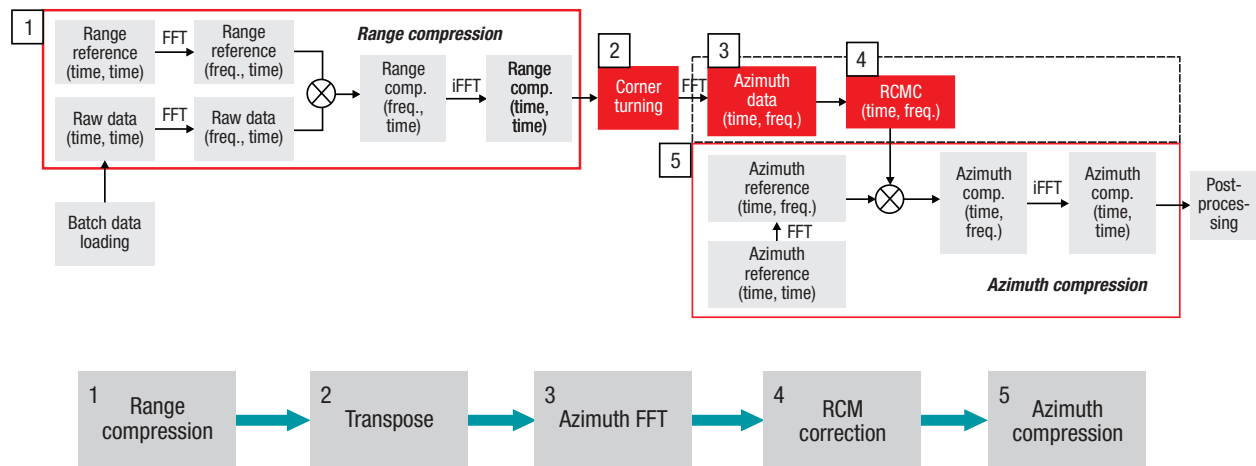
1

Range reference (time, time)

FFT

Range reference (freq., time)

Range compression

Raw data (time, time)

FFT

Raw data (freq., time)

Range comp. (freq., time)

iFFT

Range comp. (time, time)

Batch data loading

2

Corner turning

FFT

3

Azimuth data (time, freq.)

4

RCMC (time, freq.)

5

Azimuth reference (time, freq.)

FFT

Azimuth reference (time, time)

Azimuth comp. (time, freq.)

iFFT

Azimuth comp. (time, time)

Post-processing

Azimuth compression

1 Range compression

2 Transpose

3 Azimuth FFT

4 RCM correction

5 Azimuth compression